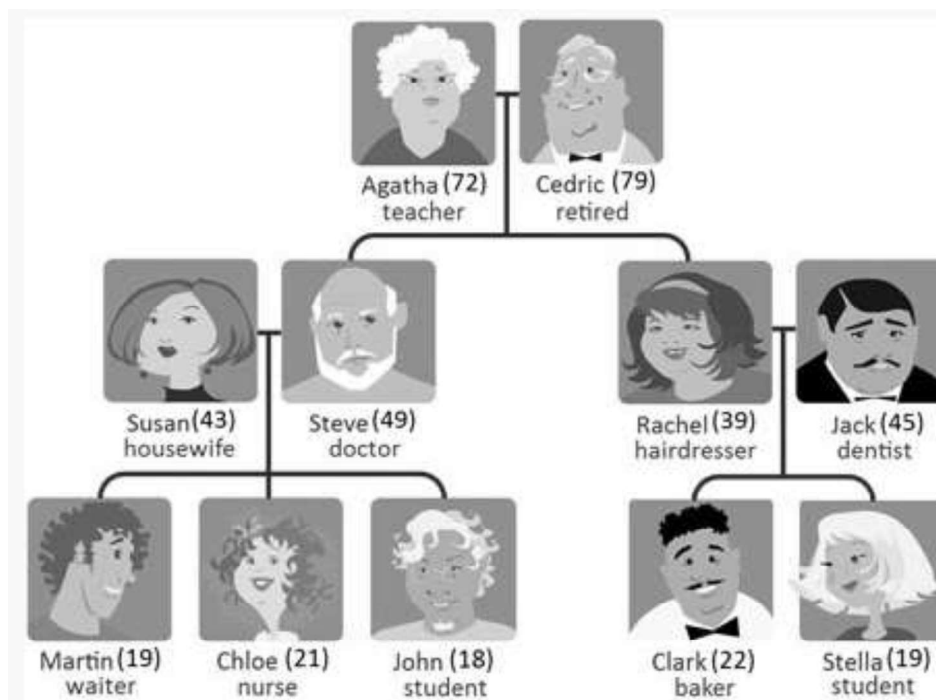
Agatha (72)
teacher

Cedric (79)
retired

Susan (43)
housewife

Steve (49)
doctor

Rachel (39)
hairdresser

Jack (45)
dentist

Martin (19)
waiter

Chloe (21)
nurse

John (18)
student

Clark (22)
baker

Stella (19)
student